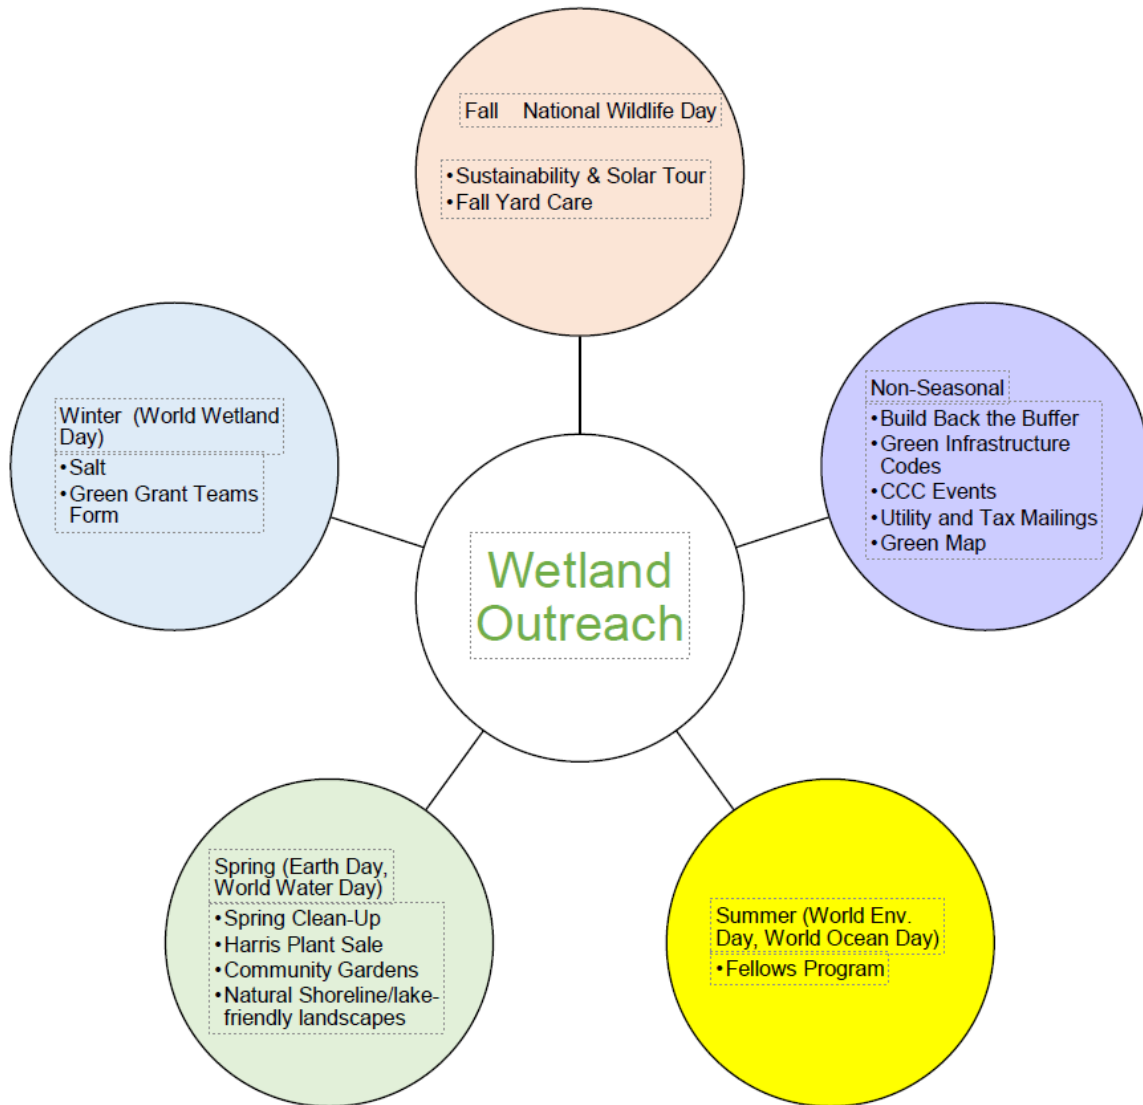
Fall National Wildlife Day

•Sustainability & Solar Tour
•Fall Yard Care

Winter (World Wetland Day)

•Salt
•Green Grant Teams Form

Wetland Outreach

Non-Seasonal

•Build Back the Buffer
•Green Infrastructure Codes
•CCC Events
•Utility and Tax Mailings
•Green Map

Spring (Earth Day, World Water Day)

•Spring Clean-Up
•Harris Plant Sale
•Community Gardens
•Natural Shoreline/lake-friendly landscapes

Summer (World Env. Day, World Ocean Day)

•Fellows Program